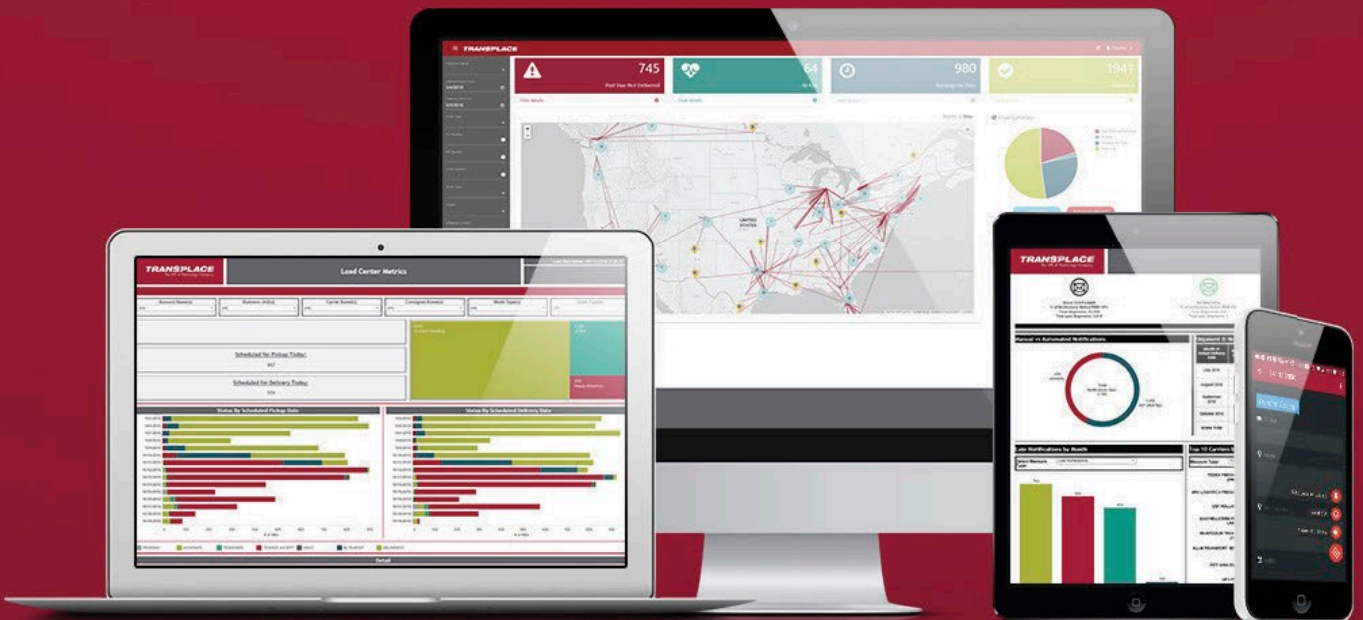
TRANSPLACE

745
Past Due Not Delivered

64

980

1941

UNITED STATES

TRANSPLACE

Load Center Metrics

Scheduled for Pickup Today:
457

Scheduled for Delivery Today:
574

Status By Scheduled Pickup Date

Status By Scheduled Delivery Date

Detail

TRANSPLACE

Manual vs Automated Notifications

Late Notifications by Month

Top 10 Carriers

July 2018

August 2018

September 2018

October 2018